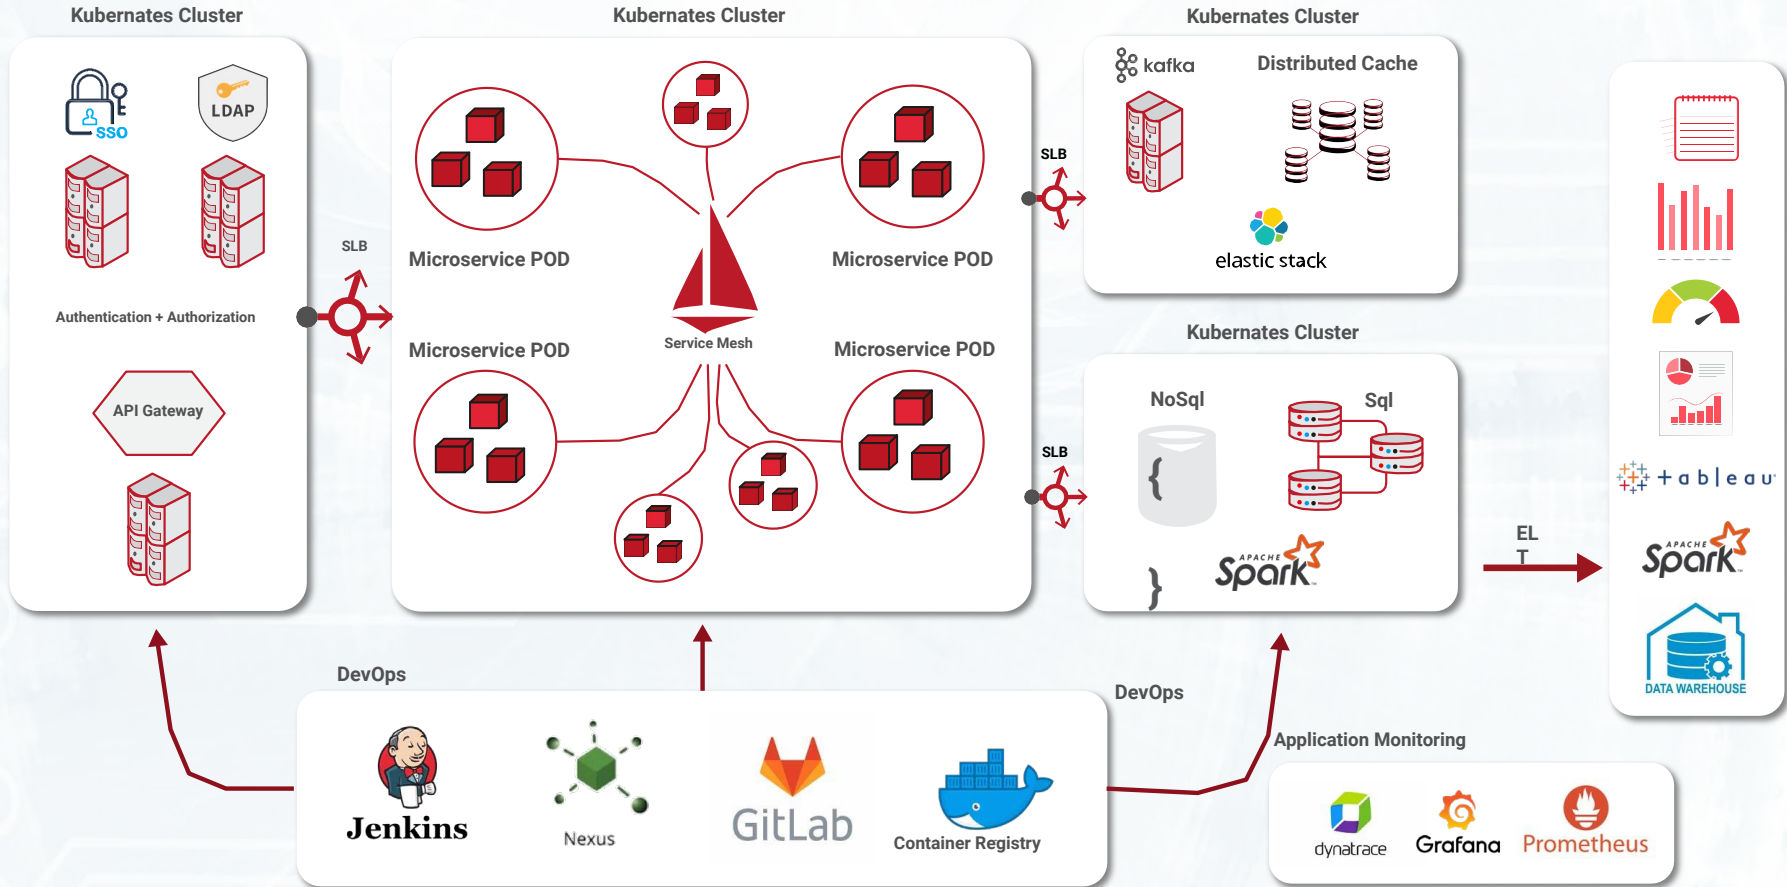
Kubernates Cluster

SSO

LDAP

Authentication + Authorization

API Gateway

SLB

Kubernates Cluster

Microservice POD

Microservice POD

Service Mesh

Microservice POD

Microservice POD

SLB

Kubernates Cluster

kafka

Distributed Cache

elastic stack

Kubernates Cluster

SLB

NoSql

{

}

Sql

APACHE Spark

EL
T

+ a b l e a u

APACHE Spark

DATA WAREHOUSE

DevOps

Jenkins

Nexus

GitLab

Container Registry

DevOps

Application Monitoring

dynatrace

Grafana

Prometheus